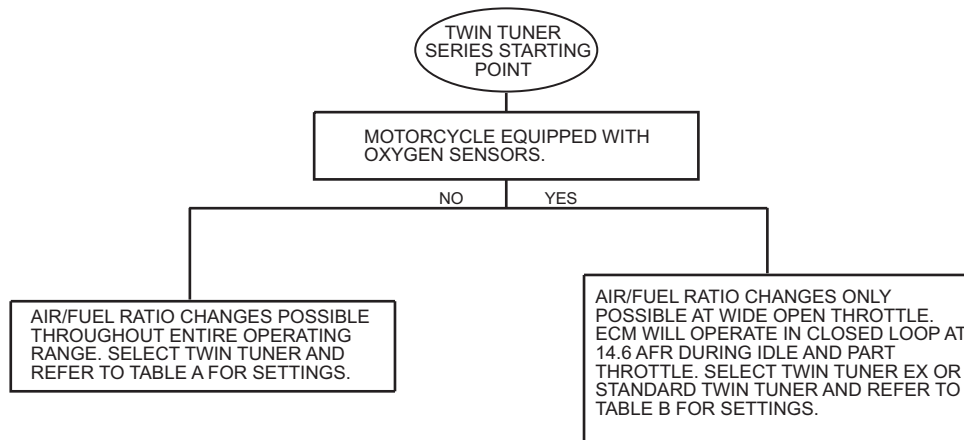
TWIN TUNER SERIES STARTING POINT

MOTORCYCLE EQUIPPED WITH OXYGEN SENSORS.

NO

YES

AIR/FUEL RATIO CHANGES POSSIBLE THROUGHOUT ENTIRE OPERATING RANGE. SELECT TWIN TUNER AND REFER TO TABLE A FOR SETTINGS.

AIR/FUEL RATIO CHANGES ONLY POSSIBLE AT WIDE OPEN THROTTLE. ECM WILL OPERATE IN CLOSED LOOP AT 14.6 AFR DURING IDLE AND PART THROTTLE. SELECT TWIN TUNER EX OR STANDARD TWIN TUNER AND REFER TO TABLE B FOR SETTINGS.